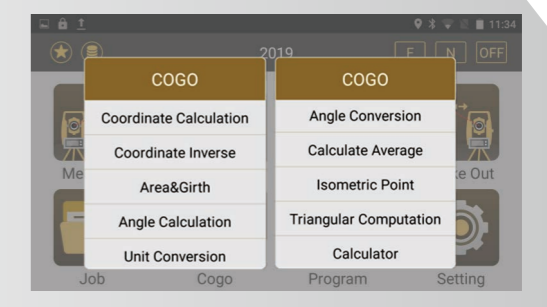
11:34

2019

F N OFF

COGO
Coordinate Calculation
Coordinate Inverse
Area&Girth
Angle Calculation
Unit Conversion

COGO
Angle Conversion
Calculate Average
Isometric Point
Triangular Computation
Calculator

Me
ke Out
Job
Cogo
Program
Setting